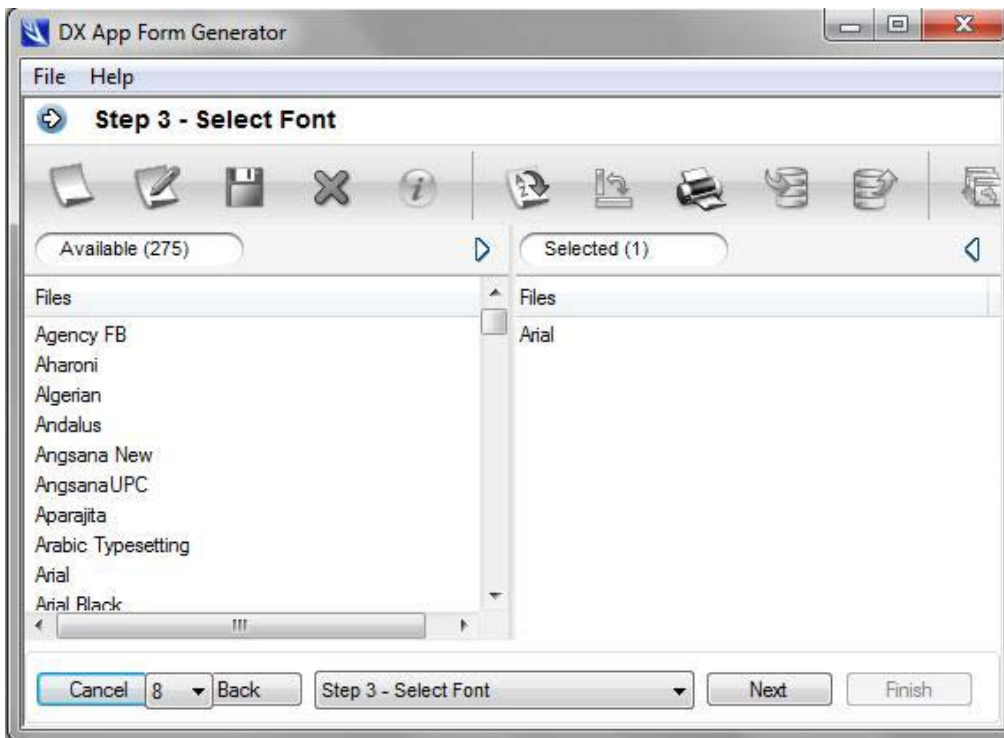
DX App Form Generator

File Help

Step 3 - Select Font

Available (275)

Selected (1)

Files

Agency FB
Aharoni
Algerian
Andalus
Angsana New
AngsanaUPC
Aparajita
Arabic Typesetting
Arial
Arial Black

Files

Arial

Cancel 8 Back Step 3 - Select Font Next Finish